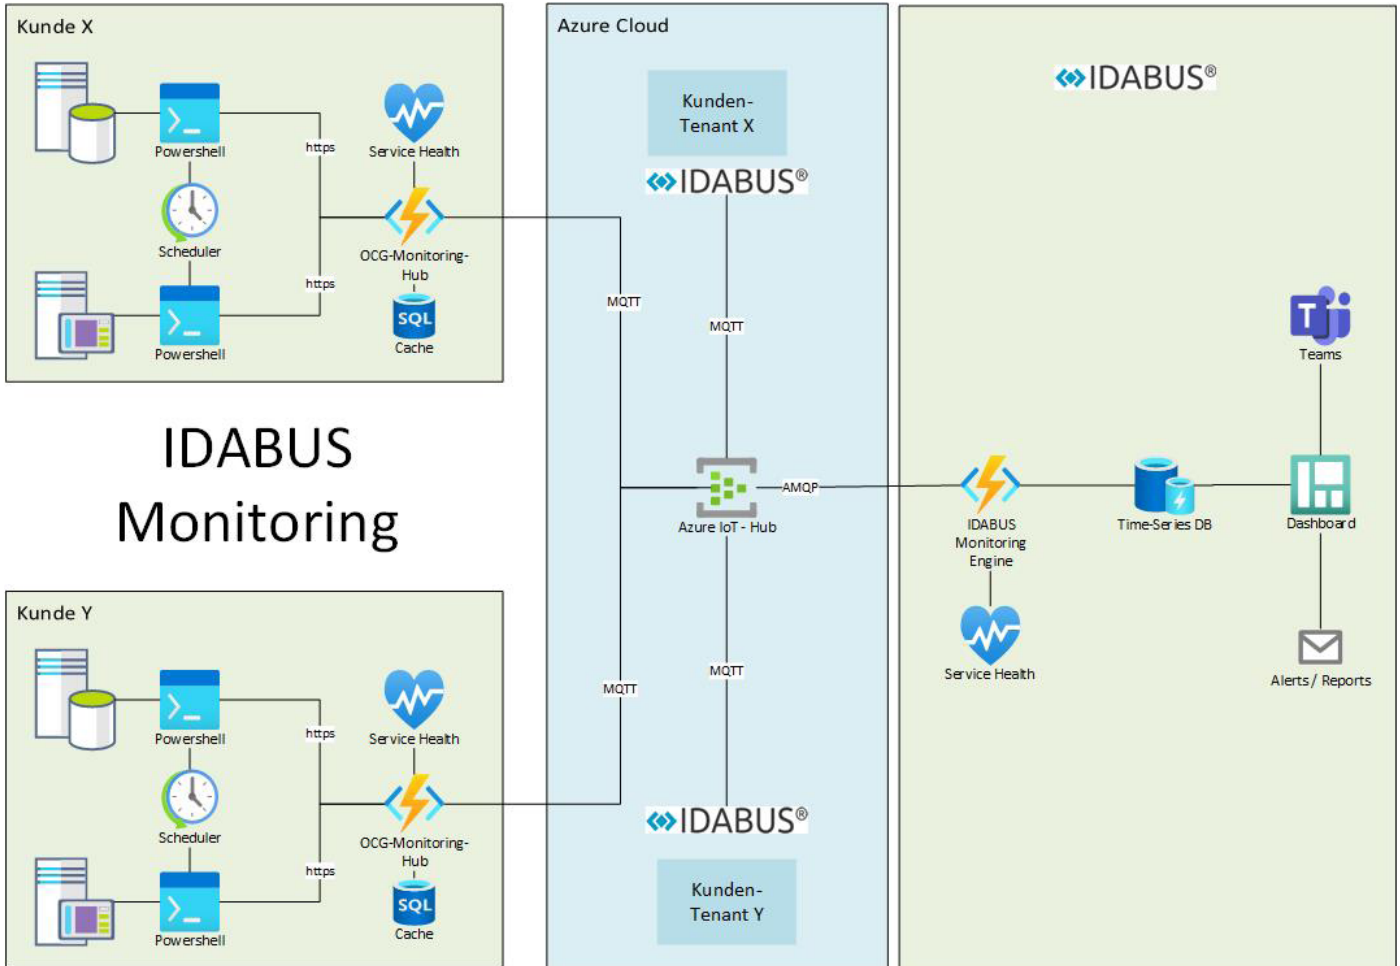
Kunde X

Powershell

Scheduler

Powershell

https

https

Service Health

OCG-Monitoring-Hub

SQL

Cache

IDABUS Monitoring

Kunde Y

Powershell

Scheduler

Powershell

https

https

Service Health

OCG-Monitoring-Hub

SQL

Cache

Azure Cloud

Kunden-Tenant X

IDABUS®

MQTT

MQTT

Azure IoT - Hub

AMQP

MQTT

MQTT

IDABUS®

Kunden-Tenant Y

IDABUS®

Teams

IDABUS Monitoring Engine

Time-Series DB

Dashboard

Service Health

Alerts / Reports